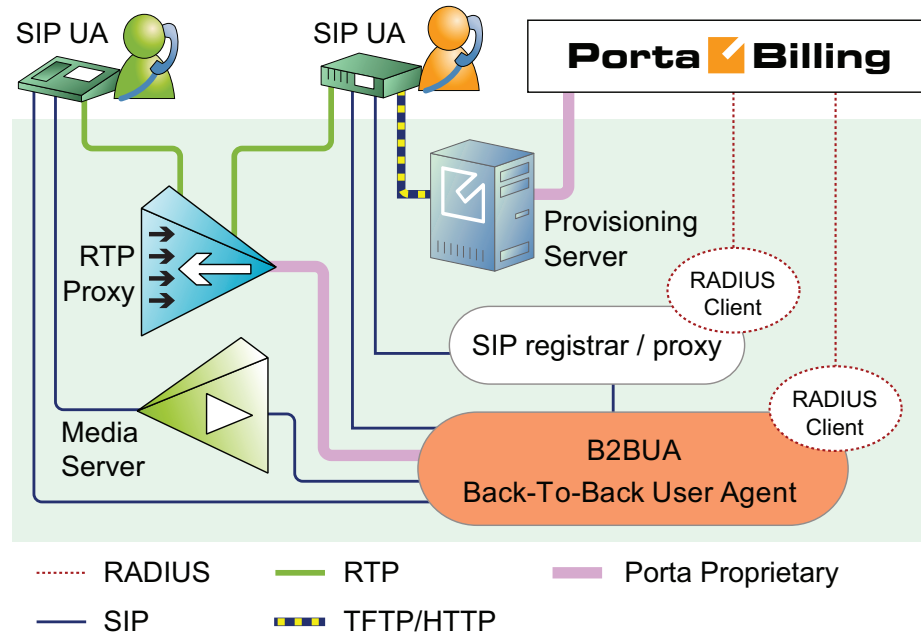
SIP UA

SIP UA

Porta Billing

RTP Proxy

Provisioning Server

RADIUS Client

SIP registrar / proxy

RADIUS Client

Media Server

B2BUA
Back-To-Back User Agent

RADIUS

RTP

Porta Proprietary

SIP

TFTP/HTTP